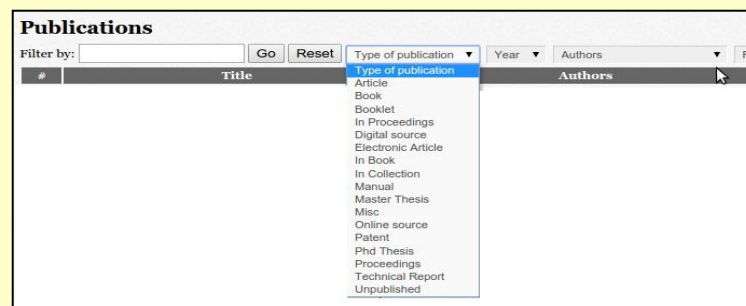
Publications

Filter by: Go Reset Type of publication ▼ Year ▼ Authors ▼ F

| # | Title | Authors |
|---|---|---|

Type of publication
Article
Book
Booklet
In Proceedings
Digital source
Electronic Article
In Book
In Collection
Manual
Master Thesis
Misc
Online source
Patent
Phd Thesis
Proceedings
Technical Report
Unpublished